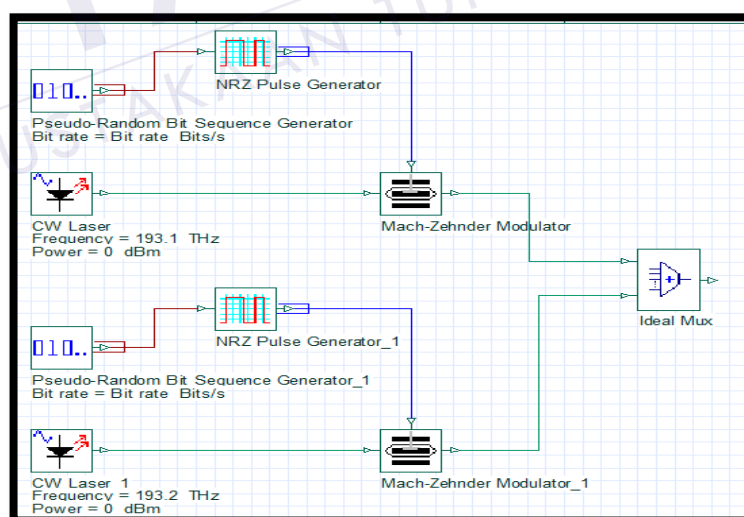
010..

NRZ Pulse Generator

Pseudo-Random Bit Sequence Generator
Bit rate = Bit rate Bits/s

CW Laser
Frequency = 193.1 THz
Power = 0 dBm

Mach-Zehnder Modulator

Ideal Mux

010..

NRZ Pulse Generator_1

Pseudo-Random Bit Sequence Generator_1
Bit rate = Bit rate Bits/s

CW Laser 1
Frequency = 193.2 THz
Power = 0 dBm

Mach-Zehnder Modulator_1